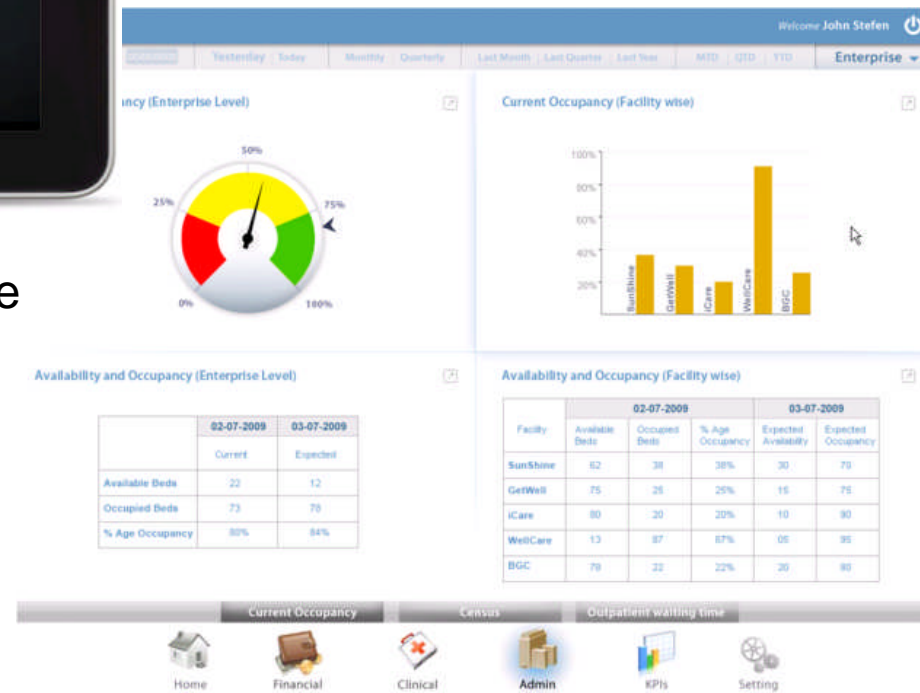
Welcome John Stefen

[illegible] Yesterday | Today | Monthly | Quarterly | Last Month | Last Quarter | Last Year | MTD | QTD | YTD | Enterprise

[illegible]ancy (Enterprise Level)

50%
25%
75%
0%
100%

e

Current Occupancy (Facility wise)

100%
80%
60%
40%
20%
SunShine
GetWell
iCare
WellCare
BGC

Availability and Occupancy (Enterprise Level)

| | 02-07-2009 | 03-07-2009 |
|---|---|---|
| | Current | Expected |
| Available Beds | 22 | 12 |
| Occupied Beds | 73 | 78 |
| % Age Occupancy | 80% | 84% |

Availability and Occupancy (Facility wise)

| Facility | 02-07-2009 Available Beds | 02-07-2009 Occupied Beds | 02-07-2009 % Age Occupancy | 03-07-2009 Expected Availability | 03-07-2009 Expected Occupancy |
|---|---|---|---|---|---|
| SunShine | 62 | 38 | 38% | 30 | 70 |
| GetWell | 75 | 25 | 25% | 15 | 75 |
| iCare | 80 | 20 | 20% | 10 | 90 |
| WellCare | 13 | 87 | 87% | 05 | 95 |
| BGC | 78 | 22 | 22% | 20 | 80 |

Current Occupancy | Census | Outpatient waiting time

Home | Financial | Clinical | Admin | KPIs | Setting